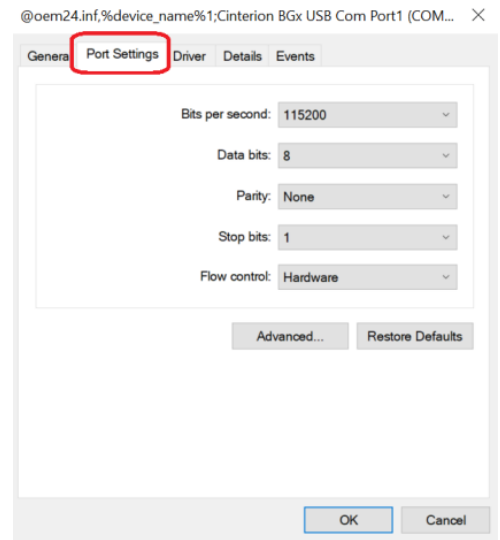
@oem24.inf,%device_name%1;Cinterion BGx USB Com Port1 (COM... ✕

Genera | Port Settings | Driver | Details | Events

Bits per second: 115200

Data bits: 8

Parity: None

Stop bits: 1

Flow control: Hardware

Advanced...

Restore Defaults

OK

Cancel